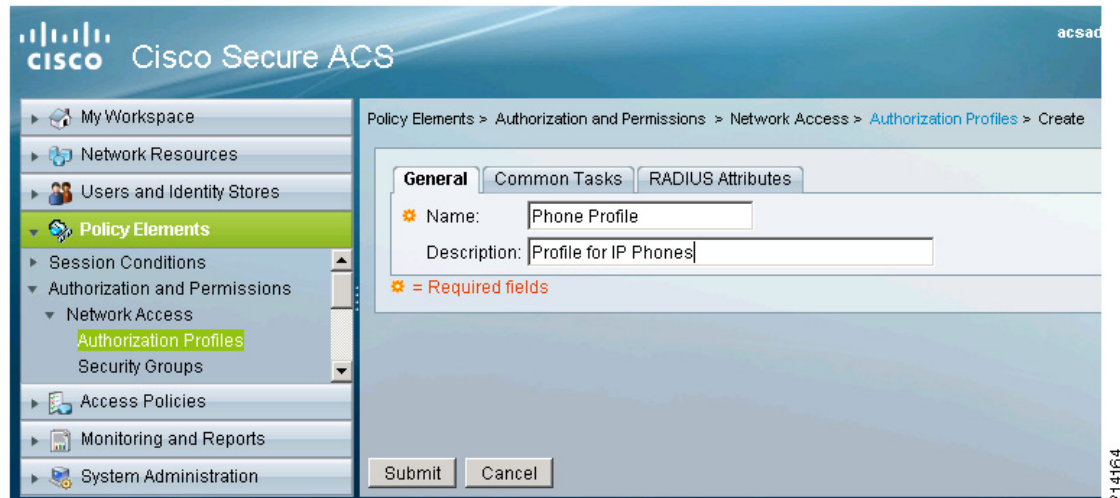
cisco Cisco Secure ACS

acsad

My Workspace

Network Resources

Users and Identity Stores

Policy Elements

Session Conditions

Authorization and Permissions

Network Access

Authorization Profiles

Security Groups

Access Policies

Monitoring and Reports

System Administration

Policy Elements > Authorization and Permissions > Network Access > Authorization Profiles > Create

General | Common Tasks | RADIUS Attributes

Name: Phone Profile

Description: Profile for IP Phones

= Required fields

Submit | Cancel

314164